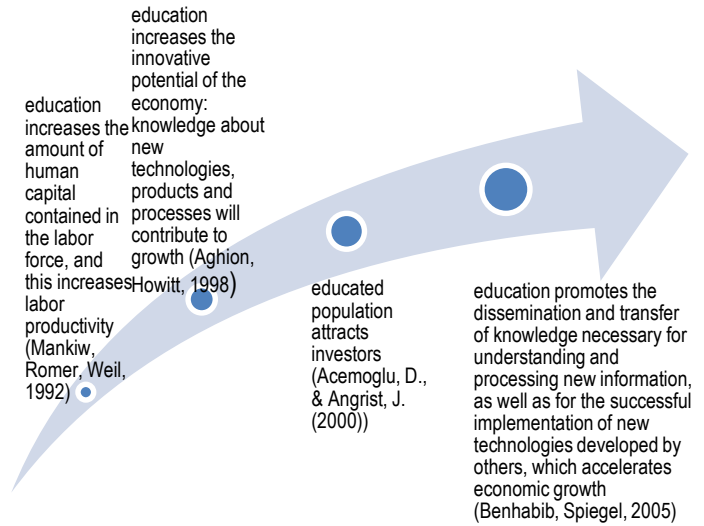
education increases the amount of human capital contained in the labor force, and this increases labor productivity (Mankiw, Romer, Weil, 1992)

education increases the innovative potential of the economy: knowledge about new technologies, products and processes will contribute to growth (Aghion, Howitt, 1998)

educated population attracts investors (Acemoglu, D., & Angrist, J. (2000))

education promotes the dissemination and transfer of knowledge necessary for understanding and processing new information, as well as for the successful implementation of new technologies developed by others, which accelerates economic growth (Benhabib, Spiegel, 2005)